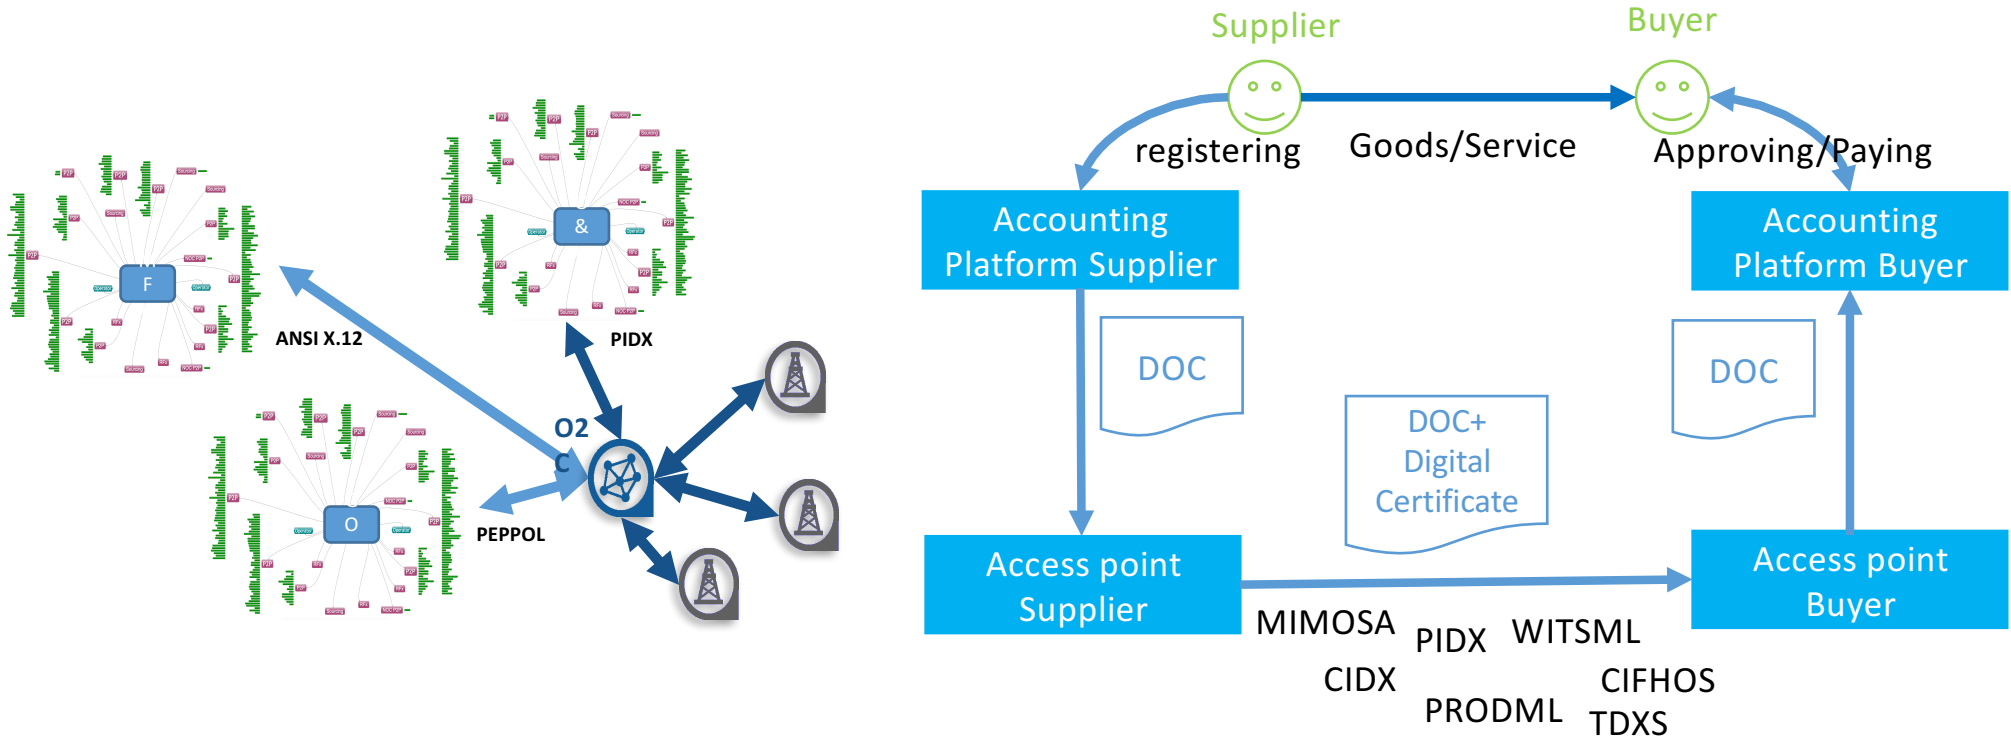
F

&

O

ANSI X.12

PIDX

PEPPOL

O2
C

Supplier

Buyer

registering

Goods/Service

Approving/Paying

Accounting Platform Supplier

Accounting Platform Buyer

DOC

DOC

DOC+ Digital Certificate

Access point Supplier

Access point Buyer

MIMOSA

PIDX

WITSML

CIDX

CIFHOS

PRODML

TDXS